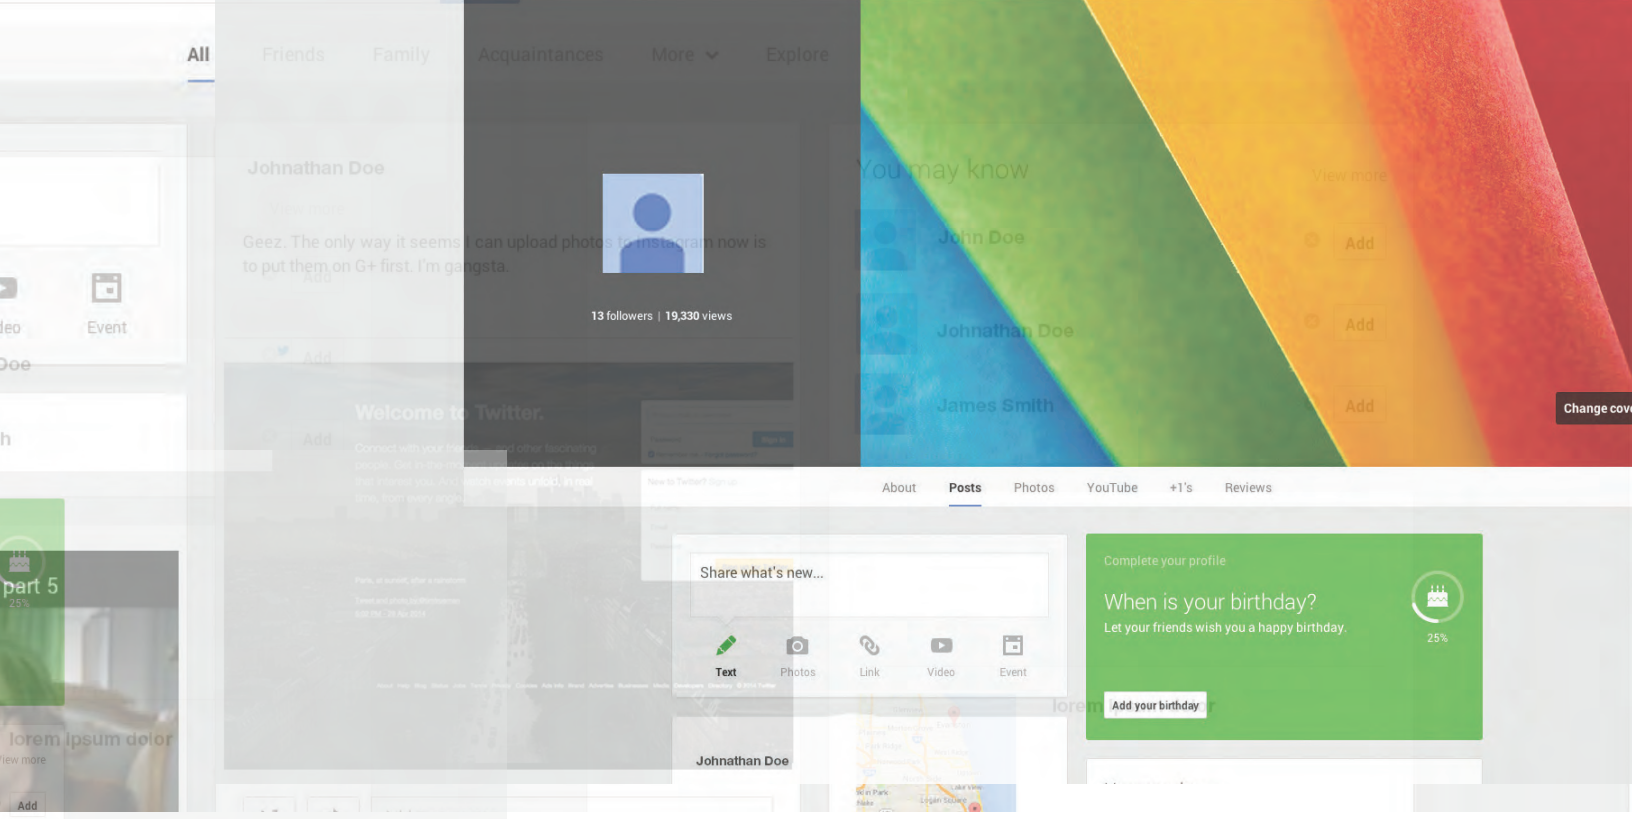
All Friends Family Acquaintances More Explore

Johnathan Doe

View more

Geez. The only way it seems I can upload photos to Instagram now is to put them on G+ first. I'm gangsta.

ideo Event

Doe

h

part 5

25%

lorem ipsum dolor

View more

Add

13 followers | 19,330 views

Welcome to Twitter.

You may know

View more

John Doe Add

Johnathan Doe Add

James Smith Add

Change cov

About Posts Photos YouTube +1's Reviews

Share what's new...

Text Photos Link Video Event

Johnathan Doe

Complete your profile

When is your birthday?

Let your friends wish you a happy birthday.

25%

Add your birthday

lorem